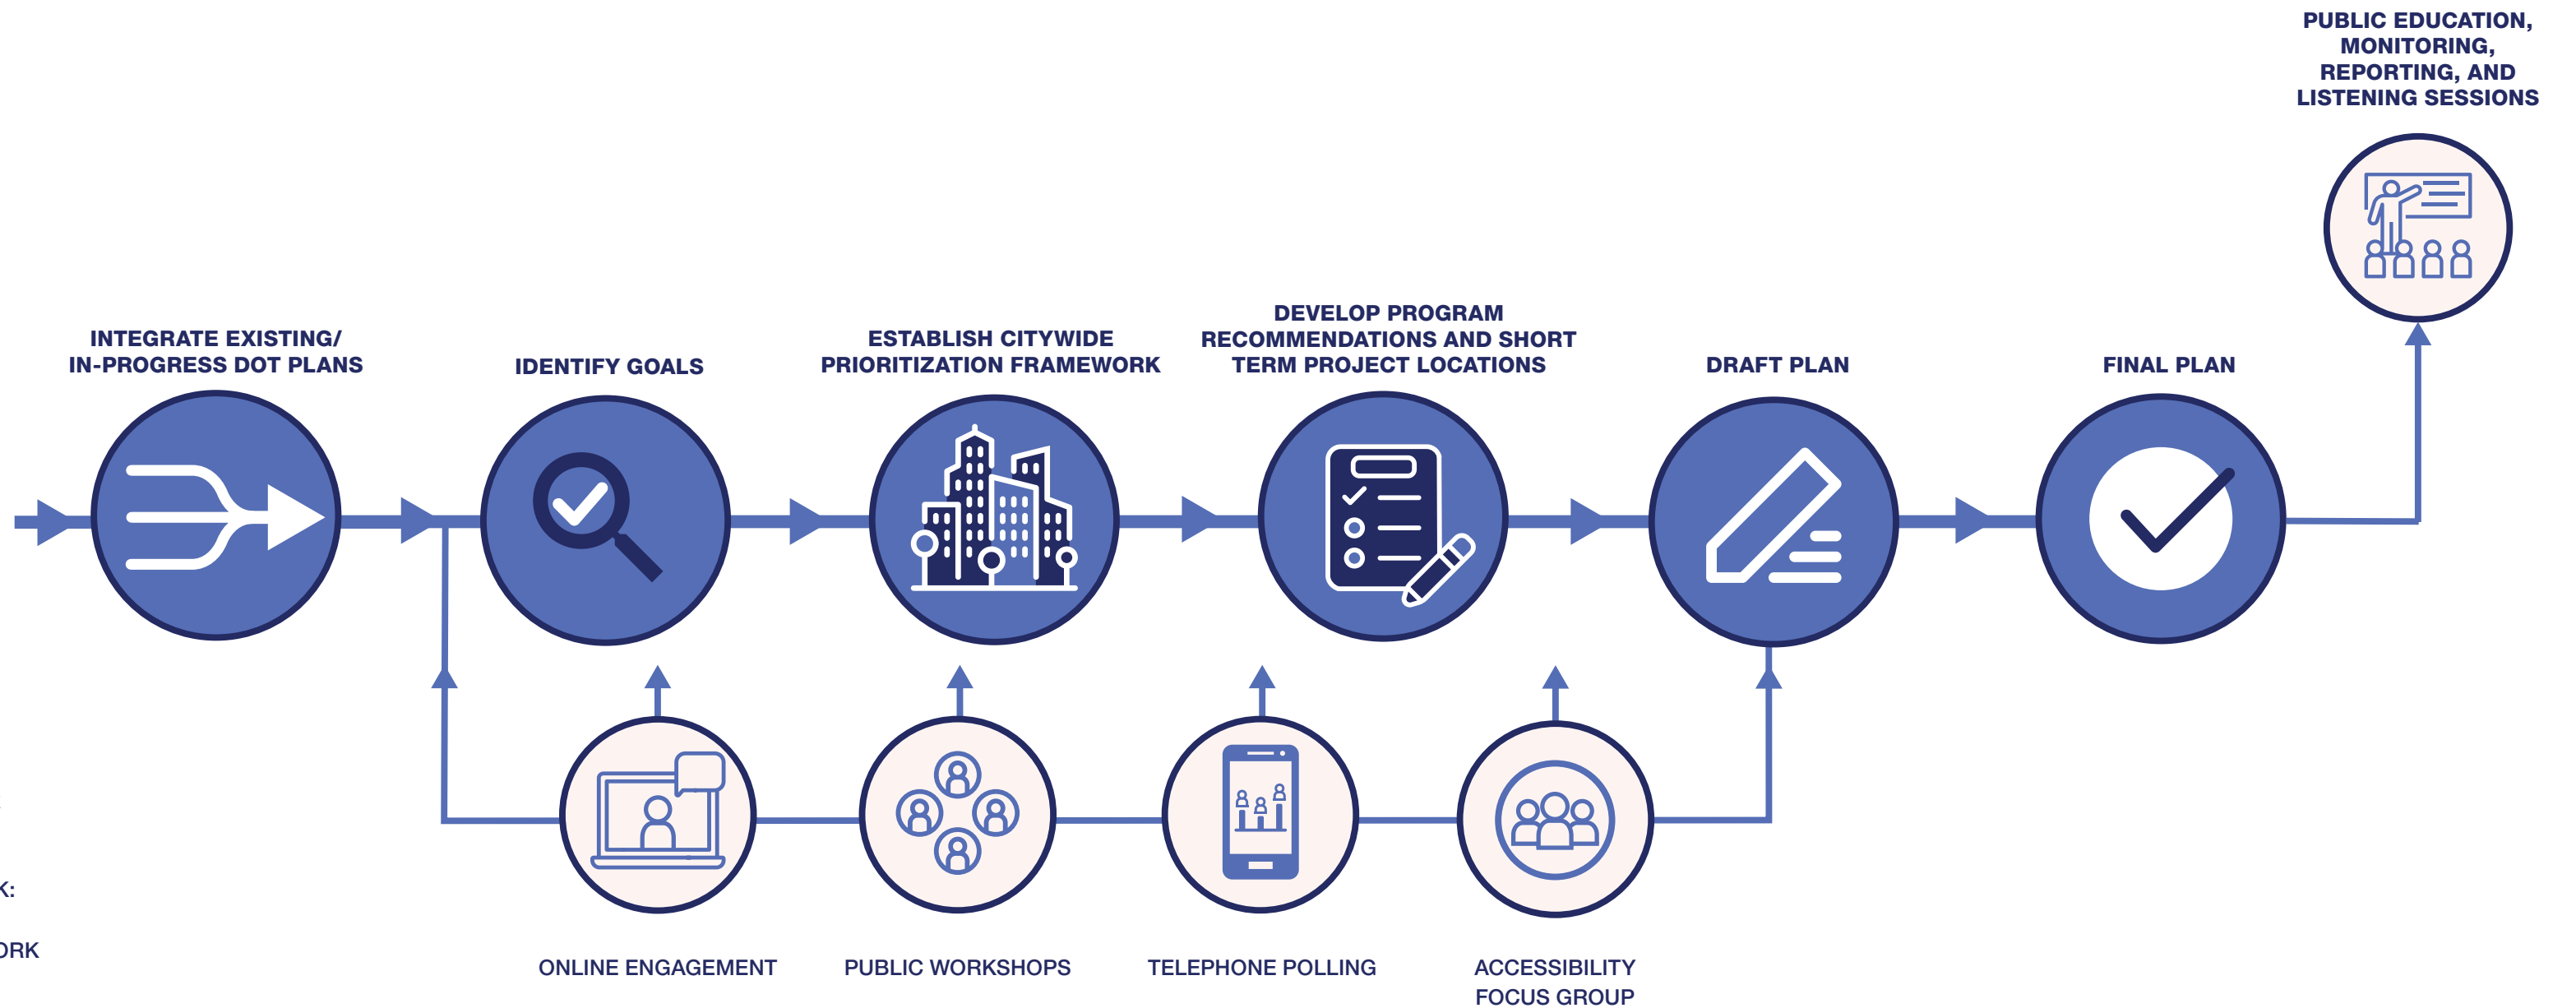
PUBLIC EDUCATION, MONITORING, REPORTING, AND LISTENING SESSIONS

INTEGRATE EXISTING/ IN-PROGRESS DOT PLANS

IDENTIFY GOALS

ESTABLISH CITYWIDE PRIORITIZATION FRAMEWORK

DEVELOP PROGRAM RECOMMENDATIONS AND SHORT TERM PROJECT LOCATIONS

DRAFT PLAN

FINAL PLAN

K:

ORK

ONLINE ENGAGEMENT

PUBLIC WORKSHOPS

TELEPHONE POLLING

ACCESSIBILITY FOCUS GROUP